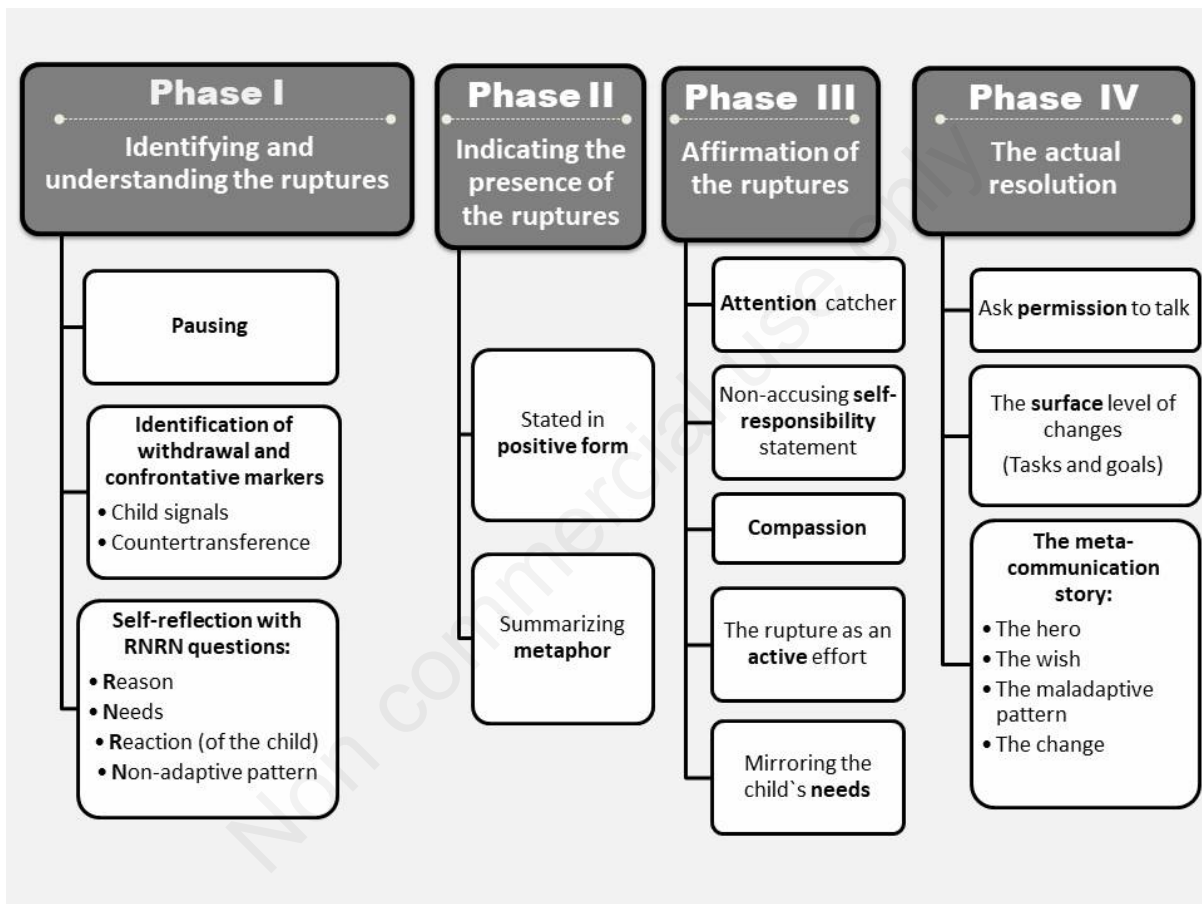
Phase I
Identifying and understanding the ruptures

Pausing

Identification of withdrawal and confrontative markers
• Child signals
• Countertransference

Self-reflection with RNRN questions:
• Reason
• Needs
• Reaction (of the child)
• Non-adaptive pattern

Phase II
Indicating the presence of the ruptures

Stated in positive form

Summarizing metaphor

Phase III
Affirmation of the ruptures

Attention catcher

Non-accusing self-responsibility statement

Compassion

The rupture as an active effort

Mirroring the child`s needs

Phase IV
The actual resolution

Ask permission to talk

The surface level of changes
(Tasks and goals)

The meta-communication story:
• The hero
• The wish
• The maladaptive pattern
• The change

Non commercial use only